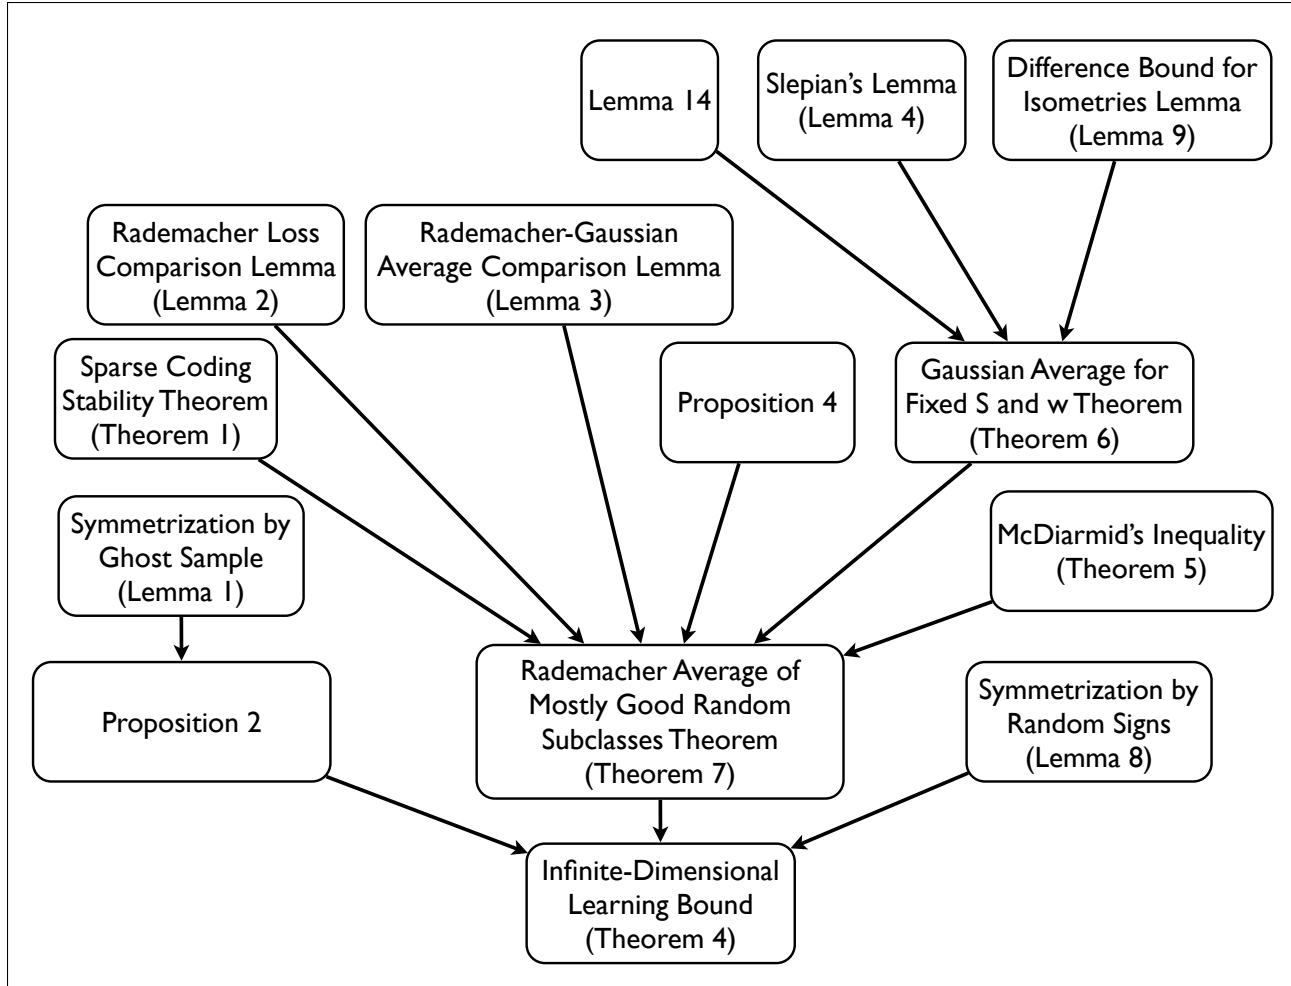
Lemma 14

Slepian's Lemma (Lemma 4)

Difference Bound for Isometries Lemma (Lemma 9)

Rademacher Loss Comparison Lemma (Lemma 2)

Rademacher-Gaussian Average Comparison Lemma (Lemma 3)

Sparse Coding Stability Theorem (Theorem 1)

Proposition 4

Gaussian Average for Fixed S and w Theorem (Theorem 6)

Symmetrization by Ghost Sample (Lemma 1)

McDiarmid's Inequality (Theorem 5)

Proposition 2

Rademacher Average of Mostly Good Random Subclasses Theorem (Theorem 7)

Symmetrization by Random Signs (Lemma 8)

Infinite-Dimensional Learning Bound (Theorem 4)